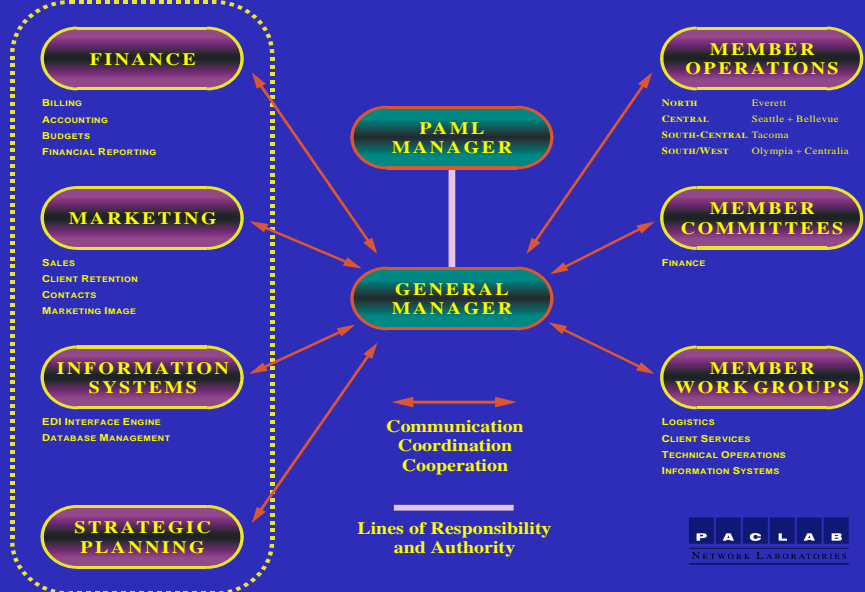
FINANCE

BILLING
ACCOUNTING
BUDGETS
FINANCIAL REPORTING

MARKETING

SALES
CLIENT RETENTION
CONTACTS
MARKETING IMAGE

INFORMATION SYSTEMS

EDI INTERFACE ENGINE
DATABASE MANAGEMENT

STRATEGIC PLANNING

PAML MANAGER

GENERAL MANAGER

Communication
Coordination
Cooperation

Lines of Responsibility and Authority

MEMBER OPERATIONS

| | |
|---|---|
| NORTH | Everett |
| CENTRAL | Seattle + Bellevue |
| SOUTH-CENTRAL | Tacoma |
| SOUTH/WEST | Olympia + Centralia |

MEMBER COMMITTEES

FINANCE

MEMBER WORK GROUPS

LOGISTICS
CLIENT SERVICES
TECHNICAL OPERATIONS
INFORMATION SYSTEMS

P A C L A B
NETWORK LABORATORIES